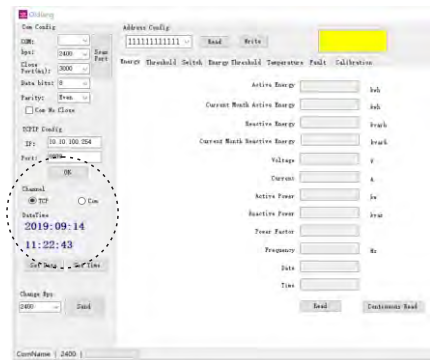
Dialog

Com Config
COM:
bps: 2400 Scan Port
Close Port(s): 3000
Data bits: 8
Parity: Even
Com No Close
TCPIP Config
IP: 10.10.100.254
Port: 8899
OK
Channel
TCP
Com
DateTime
2019:09:14
11:22:43
Set Date Set Time
Change Bps
2400 Send

Address Config
111111111111 Read Write

Energy Threshold Switch Energy Threshold Temperature Fault Calibration

Active Energy kwh
Current Month Active Energy kwh
Reactive Energy kvarh
Current Month Reactive Energy kvarh
Voltage V
Current A
Active Power kw
Reactive Power kvar
Power Factor
Frequency Hz
Date
Time

Read Continuous Read

ComName 2400